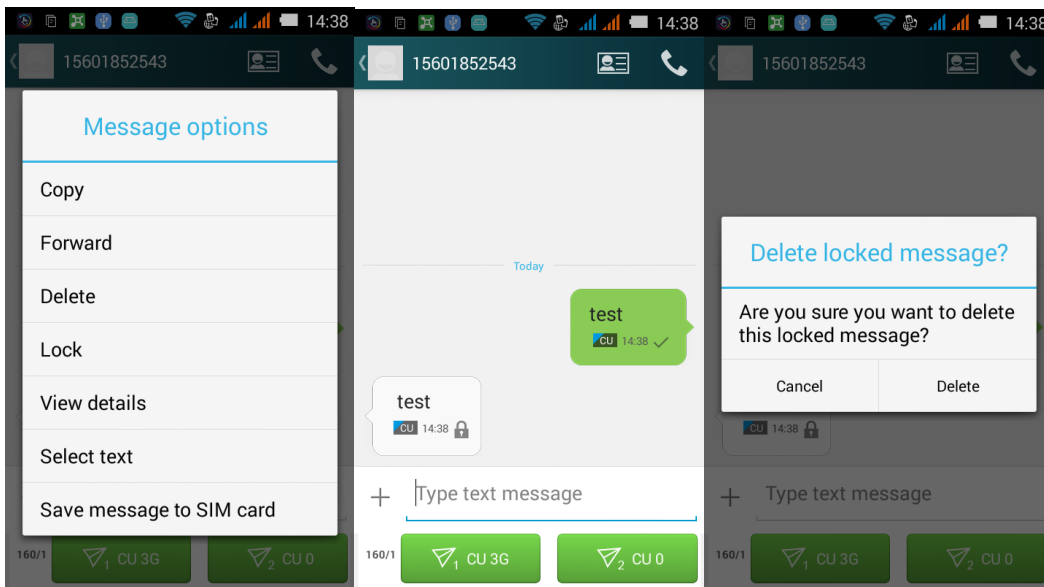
14:38

15601852543

Message options

Copy

Forward

Delete

Lock

View details

Select text

Save message to SIM card

160/1 1 CU 3G 2 CU 0

14:38

15601852543

Today

test

CU 14:38

test

CU 14:38

+ Type text message

160/1 1 CU 3G 2 CU 0

14:38

15601852543

Delete locked message?

Are you sure you want to delete this locked message?

Cancel Delete

CU 14:38

+ Type text message

160/1 1 CU 3G 2 CU 0